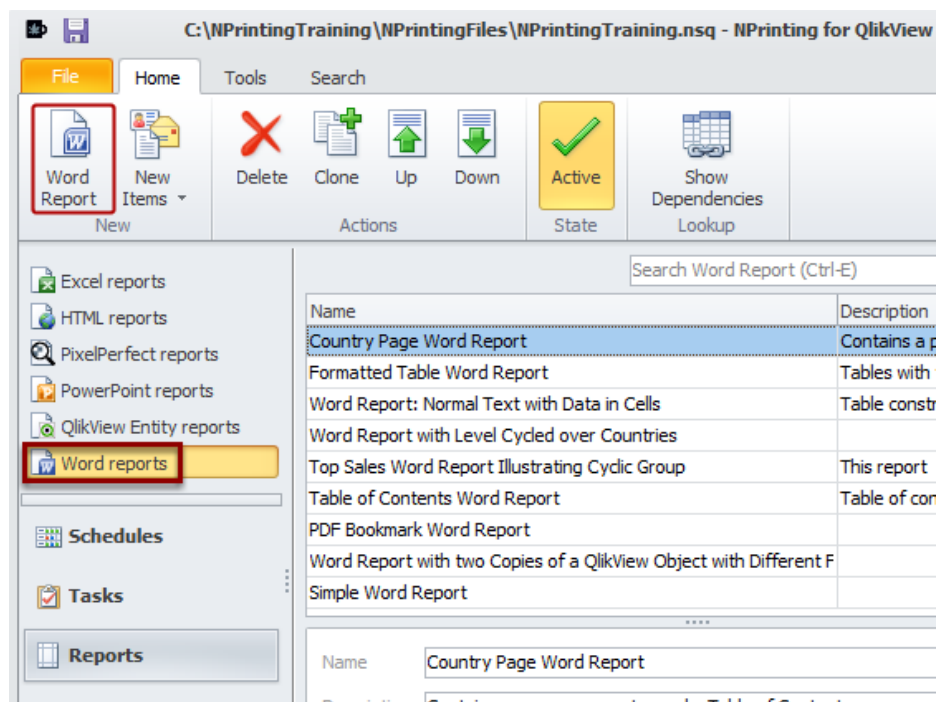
C:\NPrintingTraining\NPrintingFiles\NPrintingTraining.nsq - NPrinting for QlikView

File Home Tools Search

Word Report
New Items
New

Delete Clone Up Down
Actions

Active
State

Show Dependencies
Lookup

Excel reports
HTML reports
PixelPerfect reports
PowerPoint reports
QlikView Entity reports
Word reports

Schedules
Tasks
Reports

Search Word Report (Ctrl-E)

| Name | Description |
|---|---|
| Country Page Word Report | Contains a p |
| Formatted Table Word Report | Tables with |
| Word Report: Normal Text with Data in Cells | Table constr |
| Word Report with Level Cycled over Countries | |
| Top Sales Word Report Illustrating Cyclic Group | This report |
| Table of Contents Word Report | Table of con |
| PDF Bookmark Word Report | |
| Word Report with two Copies of a QlikView Object with Different F | |
| Simple Word Report | |

Name Country Page Word Report
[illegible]